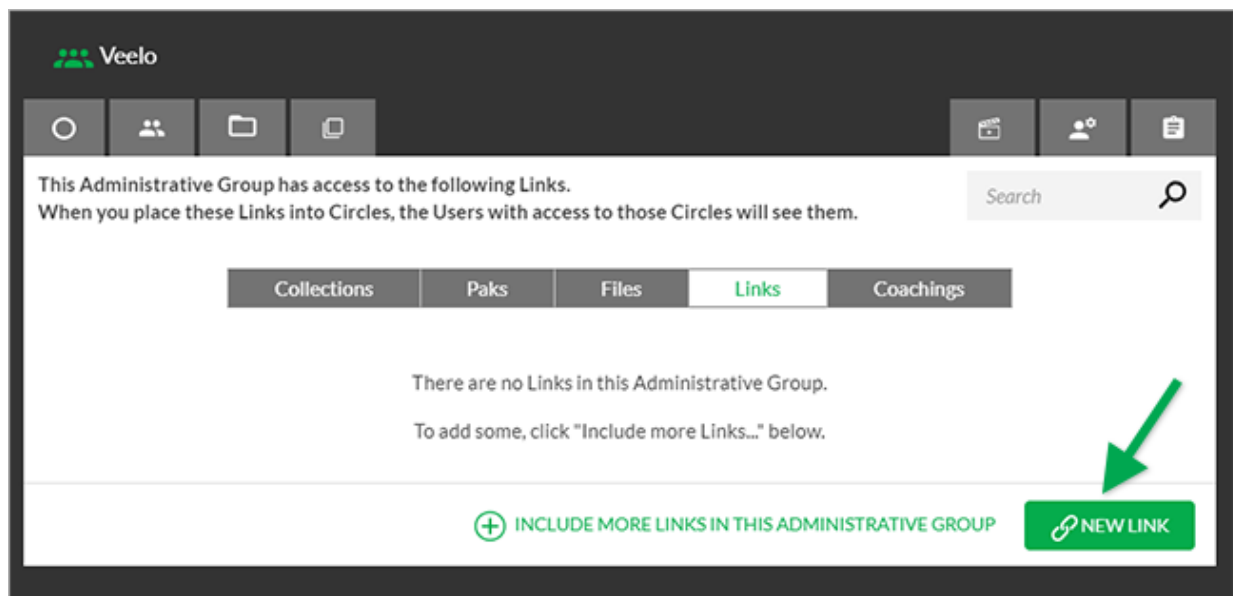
Veelo

This Administrative Group has access to the following Links.
When you place these Links into Circles, the Users with access to those Circles will see them.

Search

Collections | Paks | Files | Links | Coachings

There are no Links in this Administrative Group.

To add some, click "Include more Links..." below.

INCLUDE MORE LINKS IN THIS ADMINISTRATIVE GROUP

NEW LINK